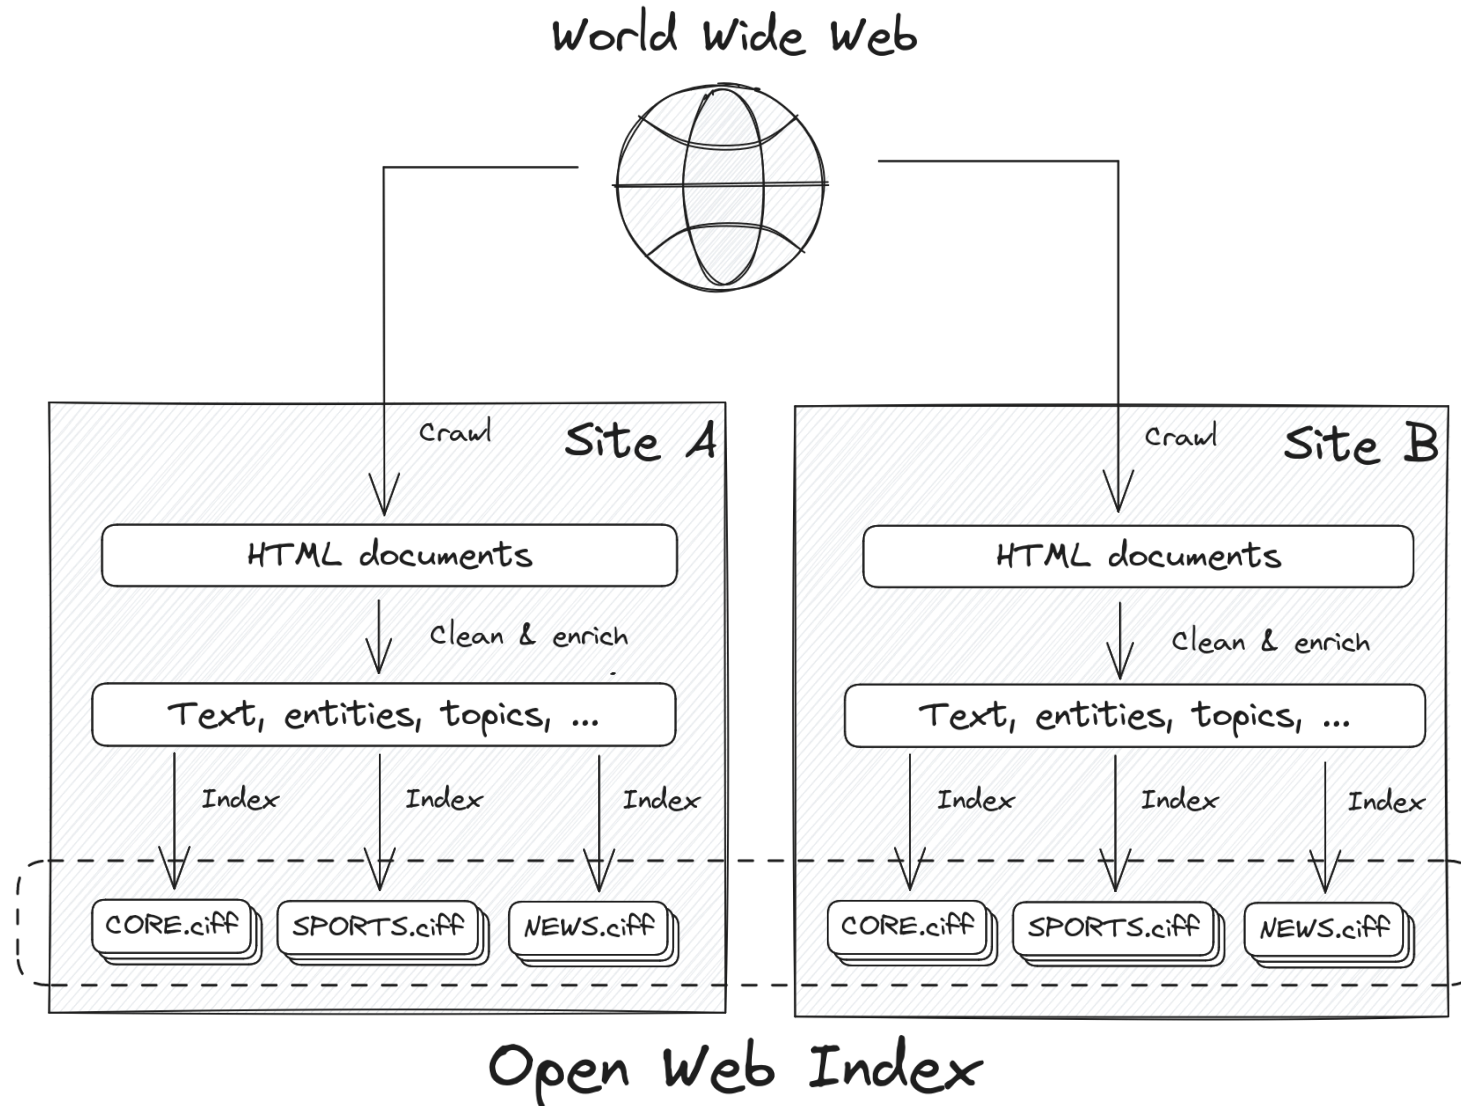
World Wide Web

Crawl

Site A

HTML documents

Clean & enrich

Text, entities, topics, ...

Index

Index

Index

CORE.ciff

SPORTS.ciff

NEWS.ciff

Crawl

Site B

HTML documents

Clean & enrich

Text, entities, topics, ...

Index

Index

Index

CORE.ciff

SPORTS.ciff

NEWS.ciff

Open Web Index